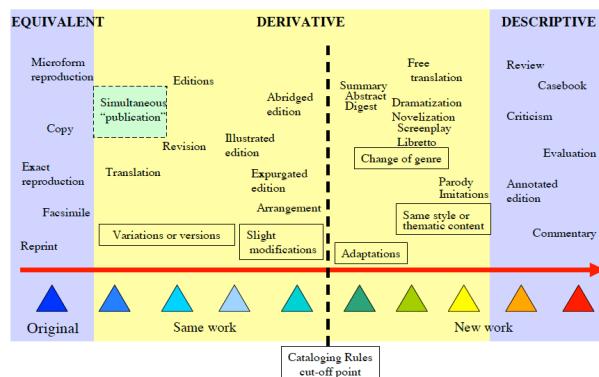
EQUIVALENT

Microform reproduction

Copy

Exact reproduction

Facsimile

Reprint

DERIVATIVE

Simultaneous "publication"

Editions

Revision

Translation

Illustrated edition

Abridged edition

Expurgated edition

Arrangement

Variations or versions

Slight modifications

Summary
Abstract
Digest

Free translation

Dramatization
Novelization
Screenplay
Libretto

Change of genre

Parody
Imitations

Same style or thematic content

Adaptations

DESCRIPTIVE

Review

Casebook

Criticism

Evaluation

Annotated edition

Commentary

Original

Same work

New work

Cataloging Rules cut-off point